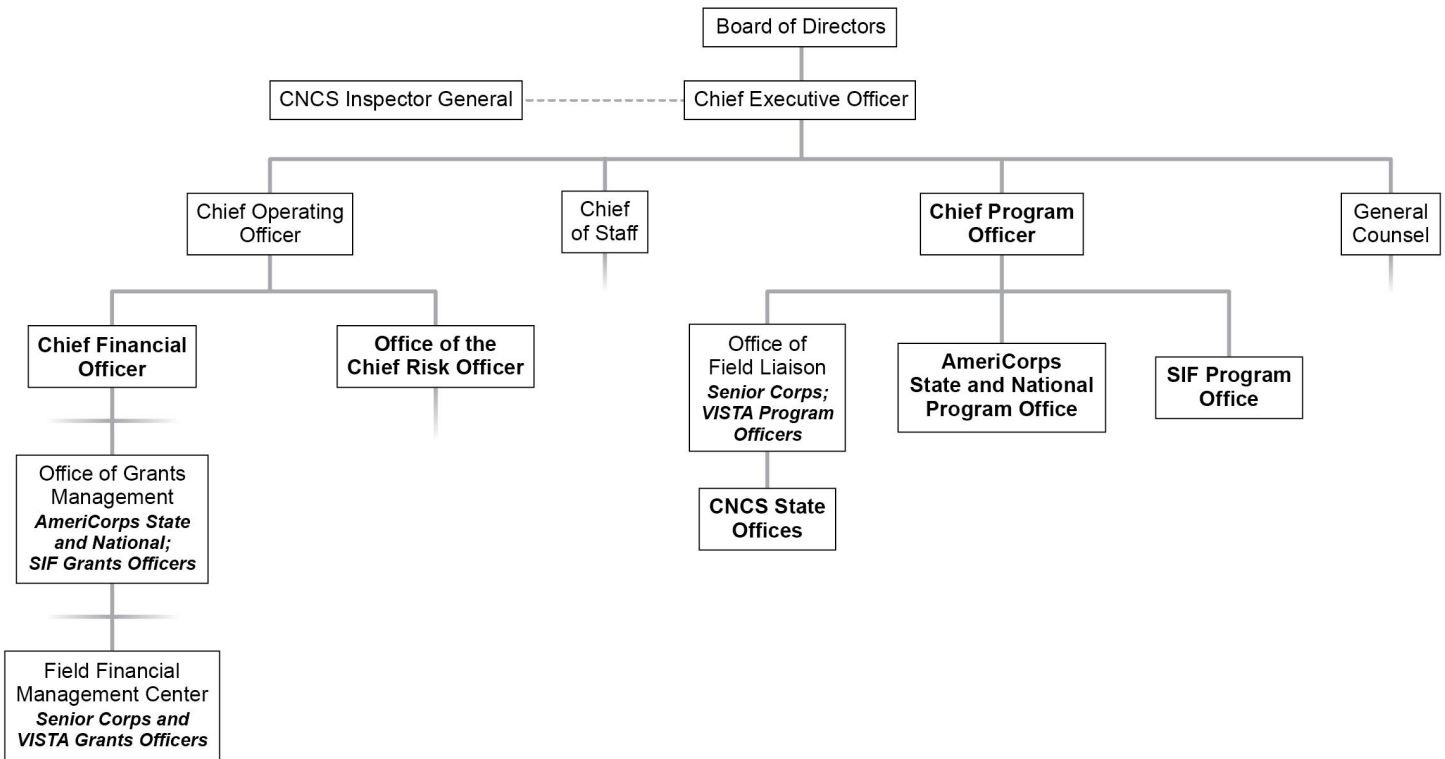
Board of Directors

CNCS Inspector General

Chief Executive Officer

Chief Operating Officer

Chief of Staff

Chief Program Officer

General Counsel

Chief Financial Officer

Office of the Chief Risk Officer

Office of Field Liaison
*Senior Corps; VISTA Program Officers*

AmeriCorps State and National Program Office

SIF Program Office

Office of Grants Management
*AmeriCorps State and National; SIF Grants Officers*

CNCS State Offices

Field Financial Management Center
*Senior Corps and VISTA Grants Officers*